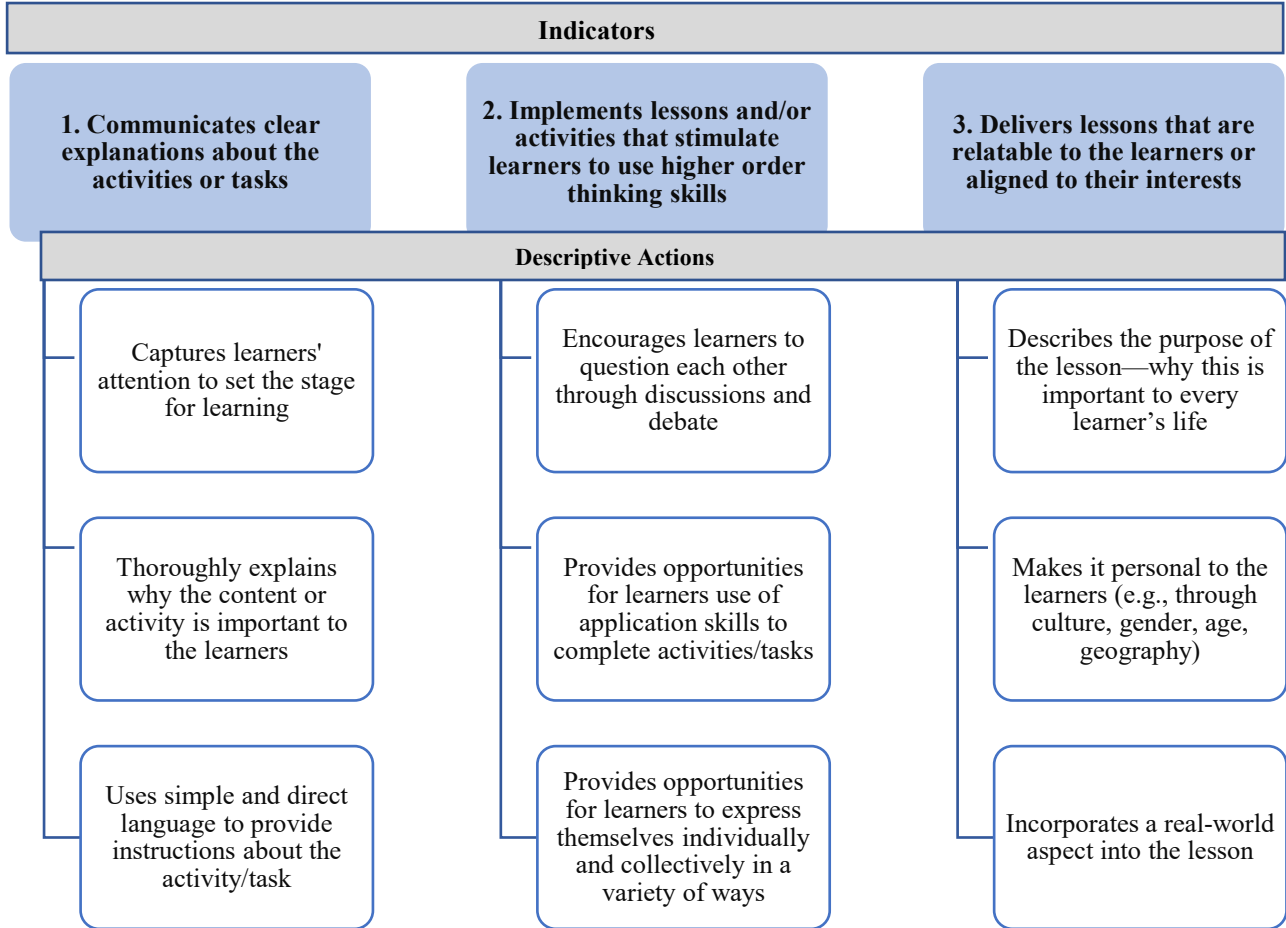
Indicators

1. Communicates clear explanations about the activities or tasks

2. Implements lessons and/or activities that stimulate learners to use higher order thinking skills

3. Delivers lessons that are relatable to the learners or aligned to their interests

Descriptive Actions

Captures learners' attention to set the stage for learning

Thoroughly explains why the content or activity is important to the learners

Uses simple and direct language to provide instructions about the activity/task

Encourages learners to question each other through discussions and debate

Provides opportunities for learners use of application skills to complete activities/tasks

Provides opportunities for learners to express themselves individually and collectively in a variety of ways

Describes the purpose of the lesson—why this is important to every learner's life

Makes it personal to the learners (e.g., through culture, gender, age, geography)

Incorporates a real-world aspect into the lesson